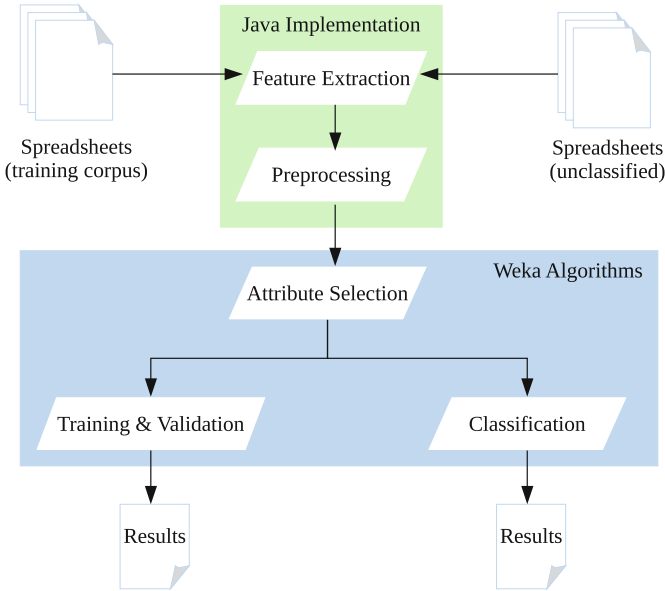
Java Implementation

Spreadsheets (training corpus)

Feature Extraction

Spreadsheets (unclassified)

Preprocessing

Weka Algorithms

Attribute Selection

Training & Validation

Classification

Results

Results